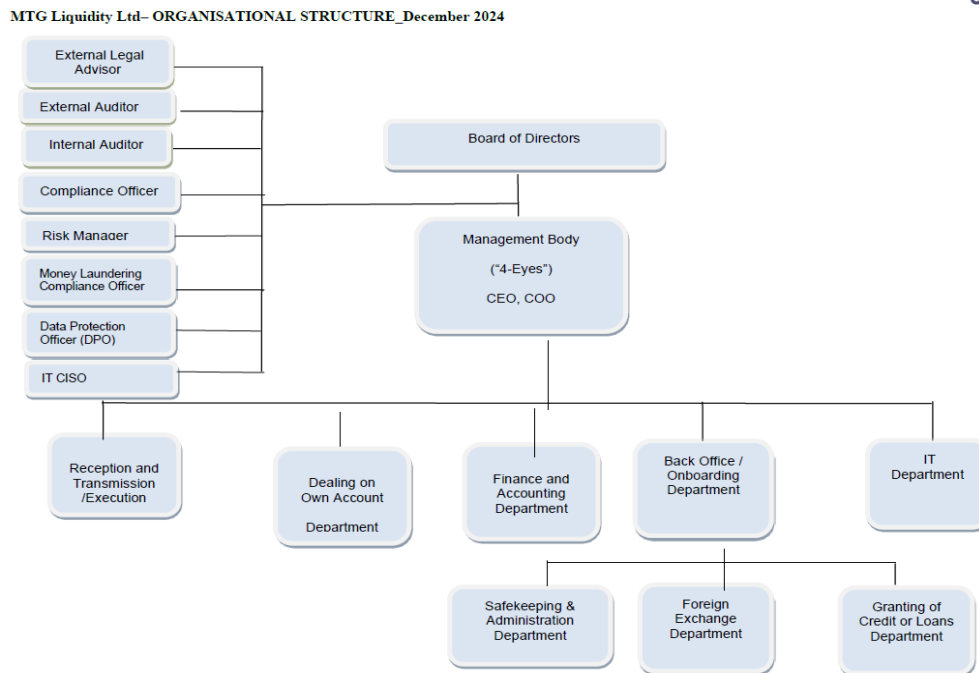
MTG Liquidity Ltd– ORGANISATIONAL STRUCTURE_December 2024

External Legal Advisor

External Auditor

Internal Auditor

Compliance Officer

Risk Manager

Money Laundering Compliance Officer

Data Protection Officer (DPO)

IT CISO

Board of Directors

Management Body

("4-Eyes")

CEO, COO

Reception and Transmission /Execution

Dealing on Own Account

Department

Finance and Accounting Department

Back Office / Onboarding Department

IT Department

Safekeeping & Administration Department

Foreign Exchange Department

Granting of Credit or Loans Department